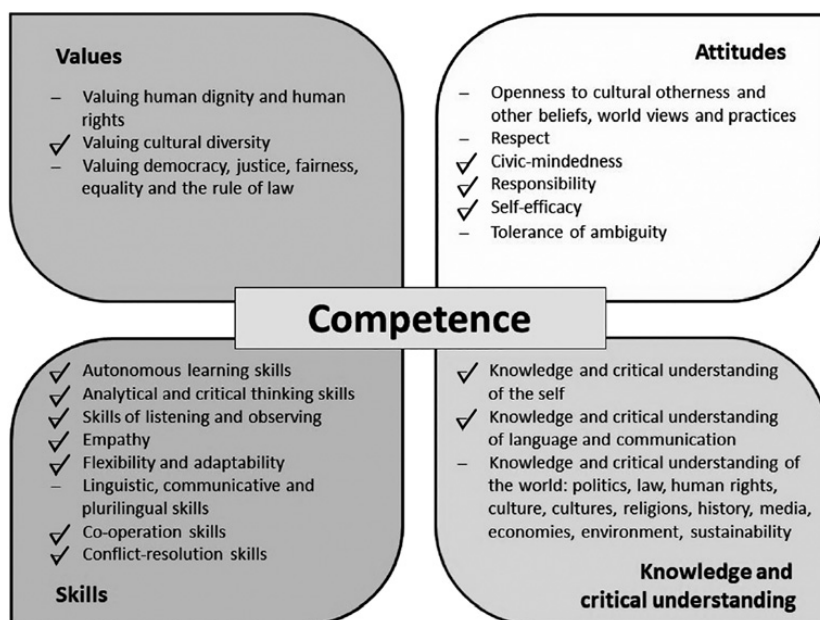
Values

– Valuing human dignity and human rights
✓ Valuing cultural diversity
– Valuing democracy, justice, fairness, equality and the rule of law

Attitudes

– Openness to cultural otherness and other beliefs, world views and practices
– Respect
✓ Civic-mindedness
✓ Responsibility
✓ Self-efficacy
– Tolerance of ambiguity

Competence

✓ Autonomous learning skills
✓ Analytical and critical thinking skills
✓ Skills of listening and observing
✓ Empathy
✓ Flexibility and adaptability
– Linguistic, communicative and plurilingual skills
✓ Co-operation skills
✓ Conflict-resolution skills

Skills

✓ Knowledge and critical understanding of the self
✓ Knowledge and critical understanding of language and communication
– Knowledge and critical understanding of the world: politics, law, human rights, culture, cultures, religions, history, media, economies, environment, sustainability

Knowledge and critical understanding